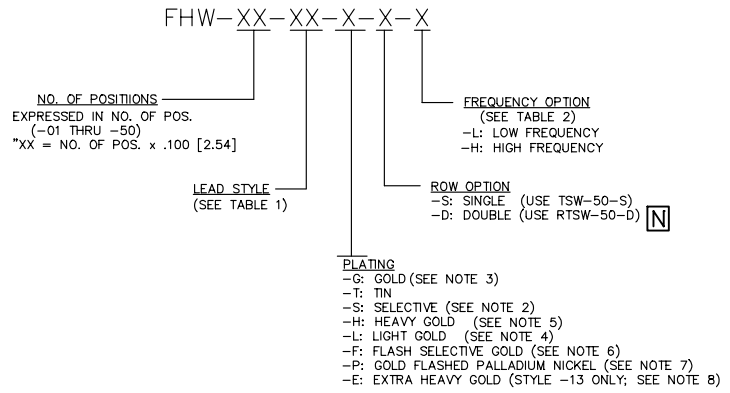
FHW–XX–XX–X–X–X

NO. OF POSITIIONS
EXPRESSED IN NO. OF POS.
(–01 THRU –50)
"XX = NO. OF POS. x .100 [2.54]

LEAD STYLE
(SEE TABLE 1)

PLATING
–G: GOLD (SEE NOTE 3)
–T: TIN
–S: SELECTIVE (SEE NOTE 2)
–H: HEAVY GOLD (SEE NOTE 5)
–L: LIGHT GOLD (SEE NOTE 4)
–F: FLASH SELECTIVE GOLD (SEE NOTE 6)
–P: GOLD FLASHED PALLADIUM NICKEL (SEE NOTE 7)
–E: EXTRA HEAVY GOLD (STYLE –13 ONLY; SEE NOTE 8)

ROW OPTION
–S: SINGLE (USE TSW–50–S)
–D: DOUBLE (USE RTSW–50–D) N

FREQUENCY OPTION
(SEE TABLE 2)
–L: LOW FREQUENCY
–H: HIGH FREQUENCY